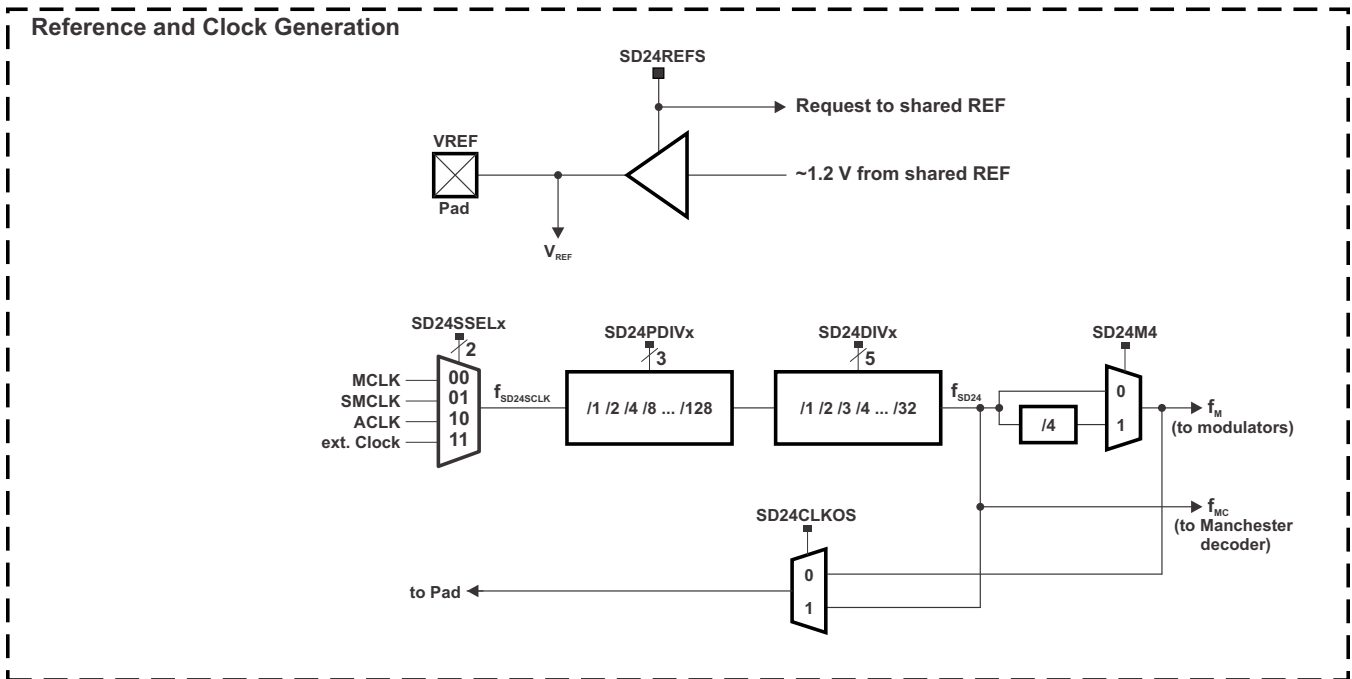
Reference and Clock Generation

SD24REFS

Request to shared REF

VREF

Pad

~1.2 V from shared REF

$V_{REF}$

SD24SSELx

2

MCLK
SMCLK
ACLK
ext. Clock

00
01
10
11

$f_{SD24SCLK}$

SD24PDIVx

3

/1 /2 /4 /8 ... /128

SD24DIVx

5

/1 /2 /3 /4 ... /32

$f_{SD24}$

SD24M4

0

/4

1

$f_M$
(to modulators)

$f_{MC}$
(to Manchester decoder)

SD24CLKOS

0

1

to Pad